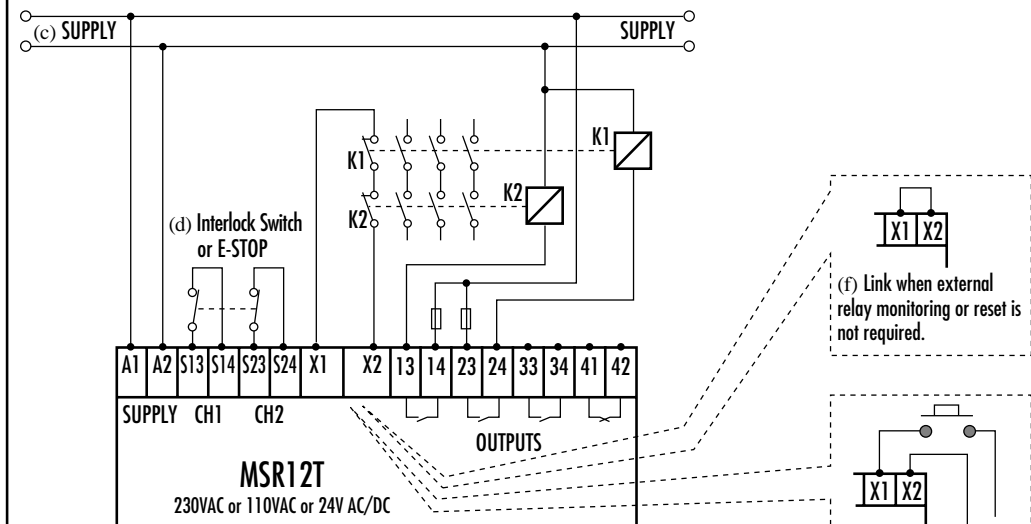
(c) SUPPLY

SUPPLY

K1

K1

K2

K2

(d) Interlock Switch or E-STOP

X1 X2

(f) Link when external relay monitoring or reset is not required.

| A1 | A2 | S13 | S14 | S23 | S24 | X1 | X2 | 13 | 14 | 23 | 24 | 33 | 34 | 41 | 42 |
|---|---|---|---|---|---|---|---|---|---|---|---|---|---|---|---|

SUPPLY CH1 CH2

OUTPUTS

MSR12T

230VAC or 110VAC or 24V AC/DC

X1 X2